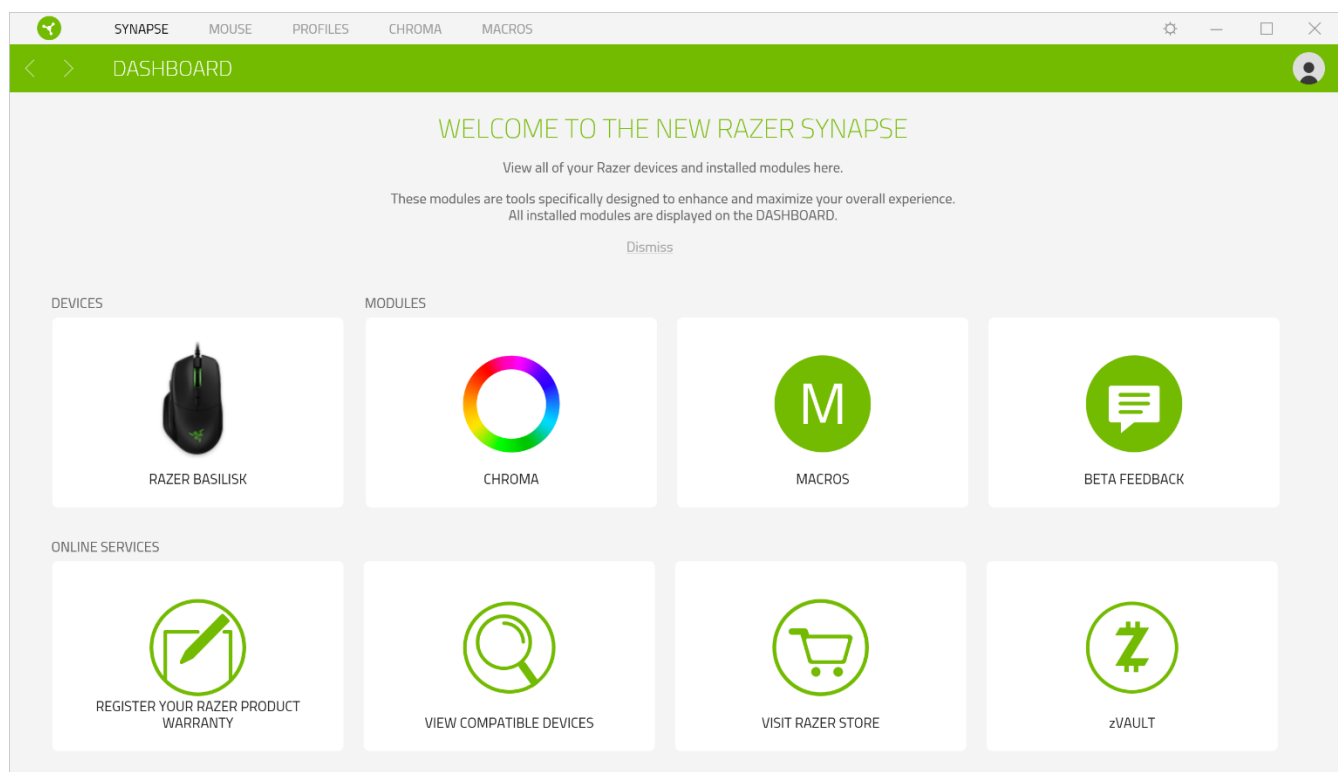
SYNAPSE MOUSE PROFILES CHROMA MACROS

DASHBOARD

WELCOME TO THE NEW RAZER SYNAPSE

View all of your Razer devices and installed modules here.

These modules are tools specifically designed to enhance and maximize your overall experience. All installed modules are displayed on the DASHBOARD.

Dismiss

DEVICES

MODULES

RAZER BASILISK

CHROMA

M

MACROS

BETA FEEDBACK

ONLINE SERVICES

REGISTER YOUR RAZER PRODUCT WARRANTY

VIEW COMPATIBLE DEVICES

VISIT RAZER STORE

Z

zVAULT